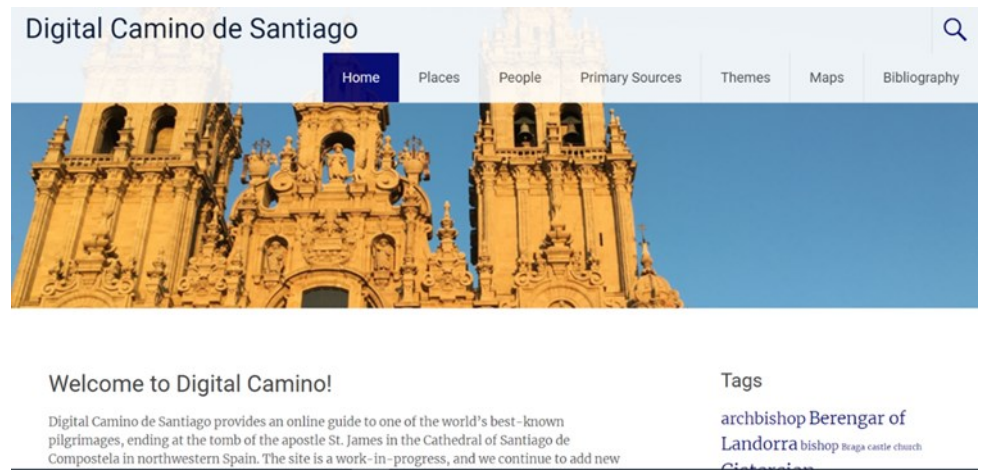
Digital Camino de Santiago

Home
Places
People
Primary Sources
Themes
Maps
Bibliography

Welcome to Digital Camino!

Digital Camino de Santiago provides an online guide to one of the world's best-known pilgrimages, ending at the tomb of the apostle St. James in the Cathedral of Santiago de Compostela in northwestern Spain. The site is a work-in-progress, and we continue to add new

Tags

archbishop Berengar of Landorra bishop Braga castle church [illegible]